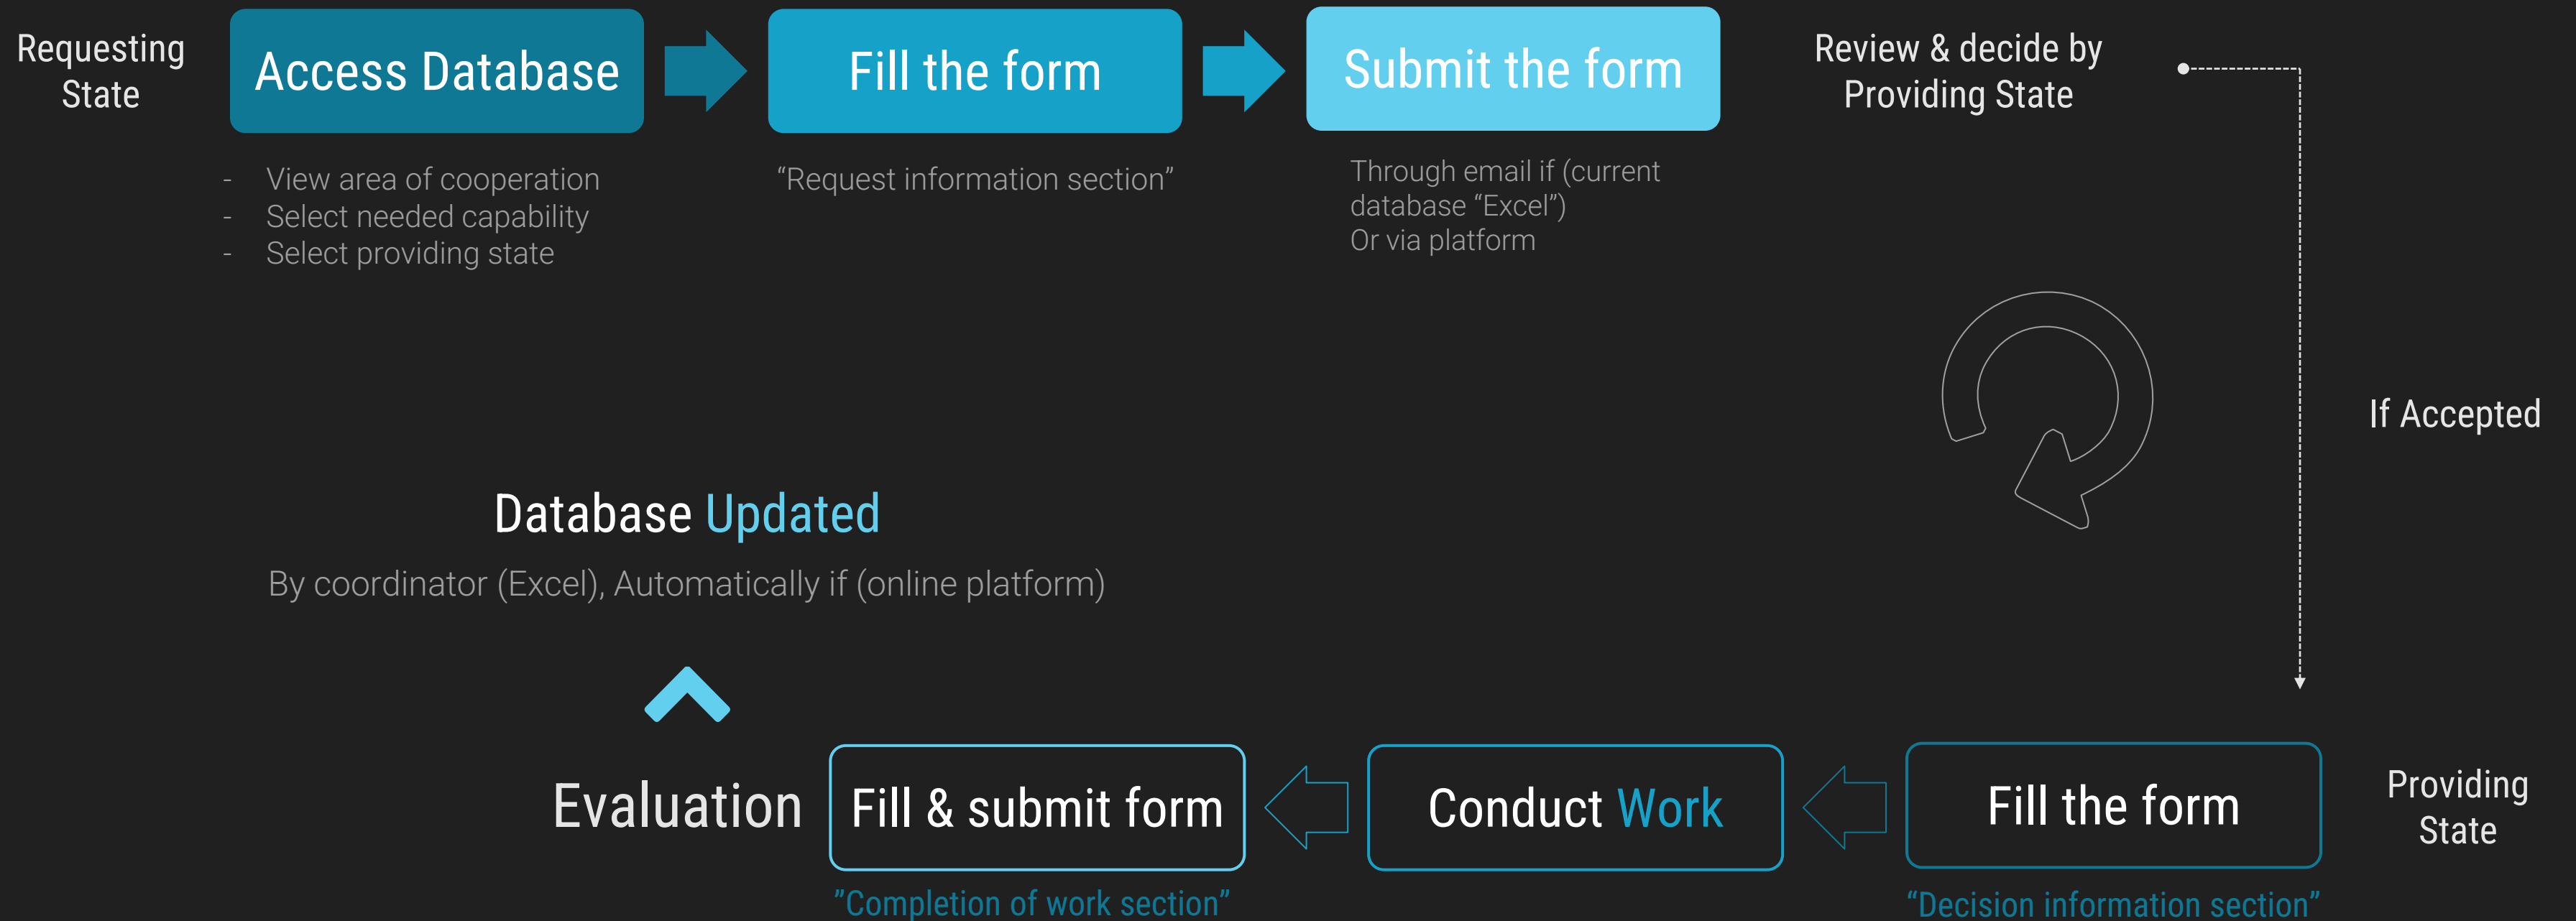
Requesting State

Access Database

Fill the form

Submit the form

Review & decide by Providing State

- View area of cooperation
- Select needed capability
- Select providing state

“Request information section”

Through email if (current database “Excel”)
Or via platform

If Accepted

Database Updated

By coordinator (Excel), Automatically if (online platform)

Evaluation

Fill & submit form

Conduct Work

Fill the form

Providing State

“Completion of work section”

“Decision information section”